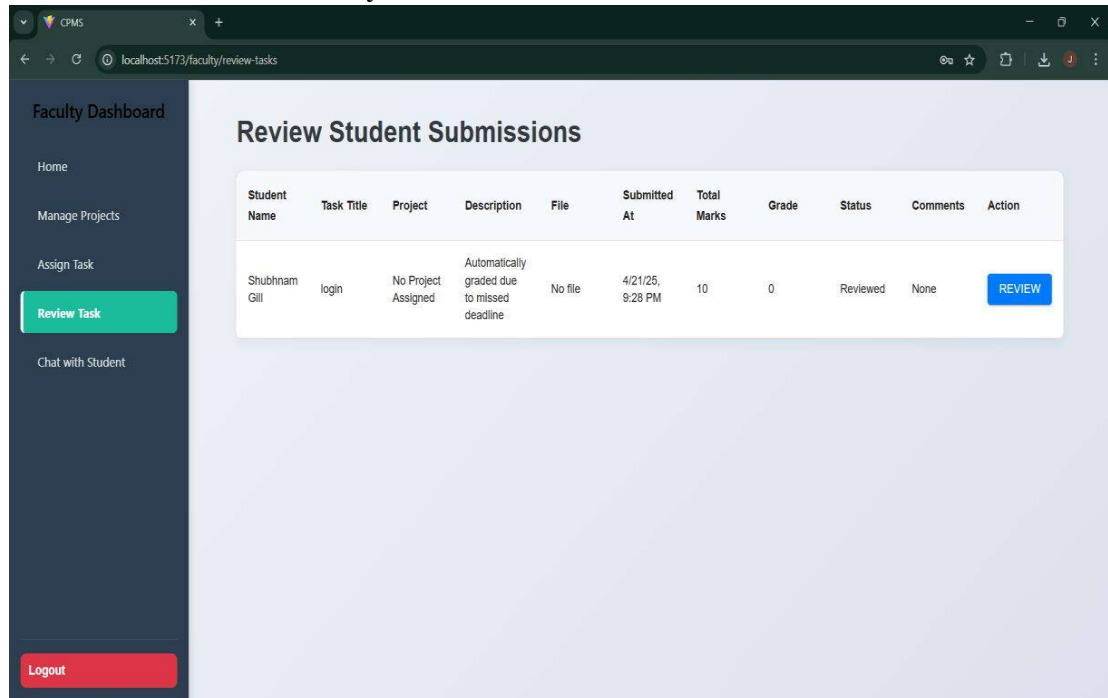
CPMS

localhost:5173/faculty/review-tasks

Faculty Dashboard

Home

Manage Projects

Assign Task

Review Task

Chat with Student

Logout

Review Student Submissions

| Student Name | Task Title | Project | Description | File | Submitted At | Total Marks | Grade | Status | Comments | Action |
|---|---|---|---|---|---|---|---|---|---|---|
| Shubhnam Gill | login | No Project Assigned | Automatically graded due to missed deadline | No file | 4/21/25, 9:28 PM | 10 | 0 | Reviewed | None | REVIEW |